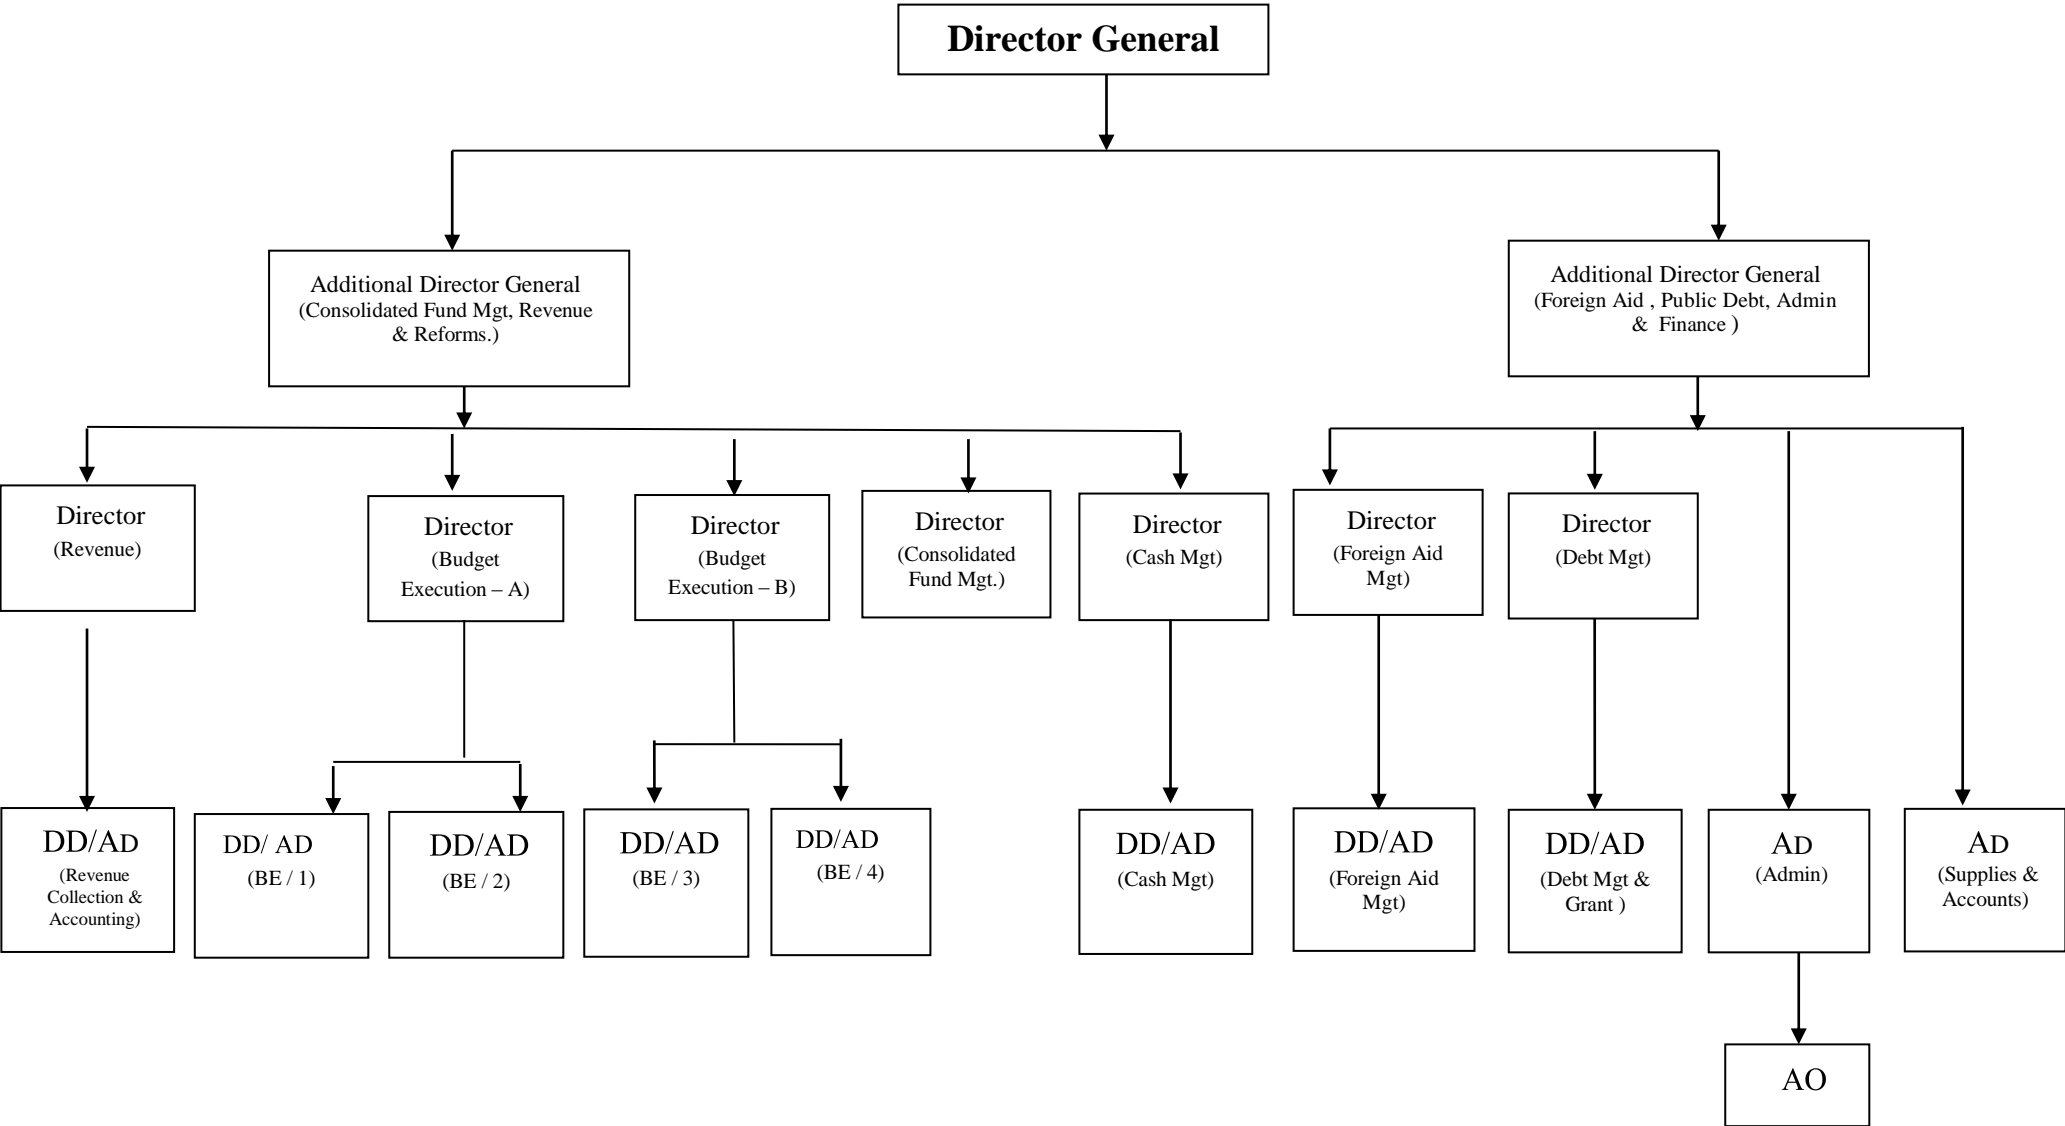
Director General

Additional Director General (Consolidated Fund Mgt, Revenue & Reforms.)

Additional Director General (Foreign Aid , Public Debt, Admin & Finance )

Director (Revenue)

Director (Budget Execution – A)

Director (Budget Execution – B)

Director (Consolidated Fund Mgt.)

Director (Cash Mgt)

Director (Foreign Aid Mgt)

Director (Debt Mgt)

DD/AD (Revenue Collection & Accounting)

DD/ AD (BE / 1)

DD/AD (BE / 2)

DD/AD (BE / 3)

DD/AD (BE / 4)

DD/AD (Cash Mgt)

DD/AD (Foreign Aid Mgt)

DD/AD (Debt Mgt & Grant )

AD (Admin)

AD (Supplies & Accounts)

AO